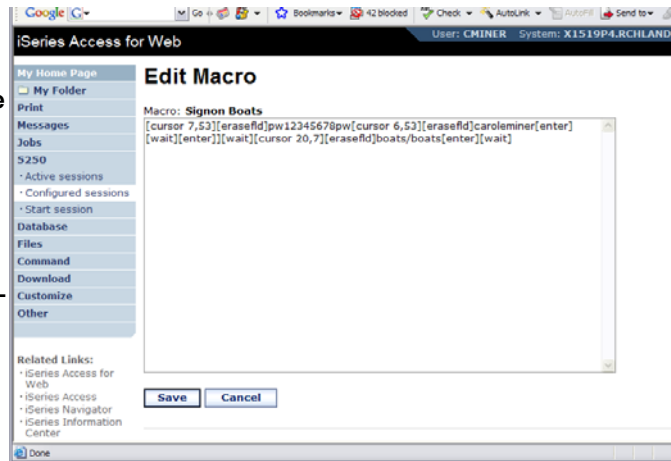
Google G- Go Bookmarks 42 blocked Check AutoLink AutoFill Send to

iSeries Access for Web

User: CMINER System: X1519P4.RCHLAND

My Home Page
My Folder
Print
Messages
Jobs
5250
· Active sessions
· Configured sessions
· Start session
Database
Files
Command
Download
Customize
Other

Related Links:
· iSeries Access for Web
· iSeries Access
· iSeries Navigator
· iSeries Information Center

Edit Macro

Macro: Signon Boats

[cursor 7,53][erasefld]pw12345678pw[cursor 6,53][erasefld]caroleminer[enter][wait][enter]][wait][cursor 20,7][erasefld]boats/boats[enter][wait]

Save Cancel

Done